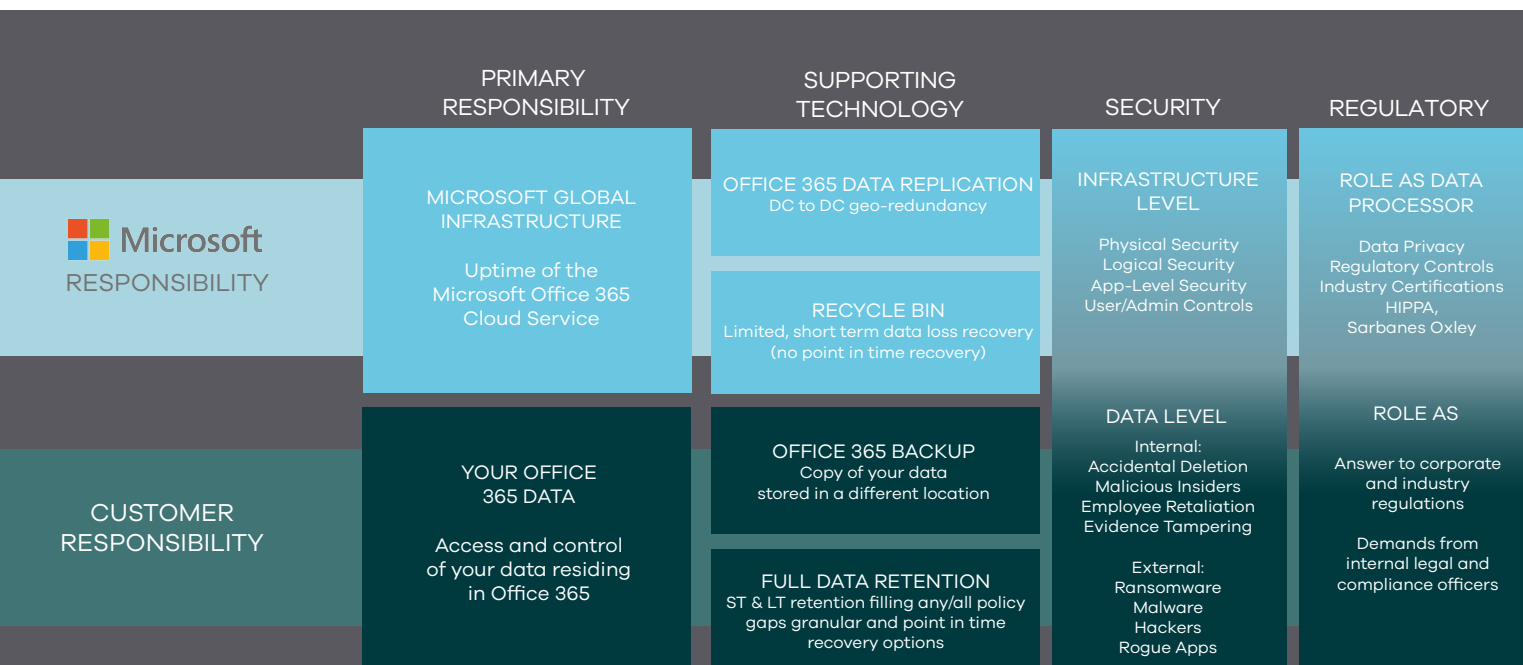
PRIMARY RESPONSIBILITY

SUPPORTING TECHNOLOGY

SECURITY

REGULATORY

Microsoft RESPONSIBILITY

MICROSOFT GLOBAL INFRASTRUCTURE

Uptime of the Microsoft Office 365 Cloud Service

OFFICE 365 DATA REPLICATION
DC to DC geo-redundancy

RECYCLE BIN
Limited, short term data loss recovery (no point in time recovery)

INFRASTRUCTURE LEVEL

Physical Security
Logical Security
App-Level Security
User/Admin Controls

ROLE AS DATA PROCESSOR

Data Privacy
Regulatory Controls
Industry Certifications
HIPPA,
Sarbanes Oxley

CUSTOMER RESPONSIBILITY

YOUR OFFICE 365 DATA

Access and control of your data residing in Office 365

OFFICE 365 BACKUP
Copy of your data stored in a different location

FULL DATA RETENTION
ST & LT retention filling any/all policy gaps granular and point in time recovery options

DATA LEVEL

Internal:
Accidental Deletion
Malicious Insiders
Employee Retaliation
Evidence Tampering

External:
Ransomware
Malware
Hackers
Rogue Apps

ROLE AS

Answer to corporate and industry regulations

Demands from internal legal and compliance officers